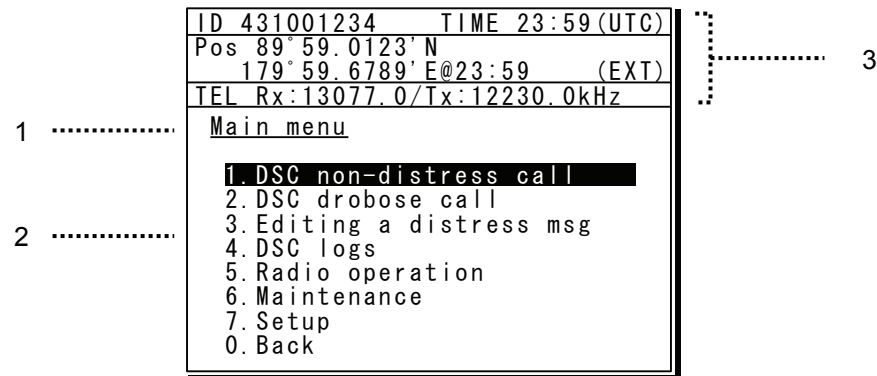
ID 431001234 TIME 23:59(UTC)
Pos 89°59.0123'N
179°59.6789'E@23:59 (EXT)
TEL Rx:13077.0/Tx:12230.0kHz

3

1 Main menu

2

1.DSC non-distress call
2.DSC drobose call
3.Editing a distress msg
4.DSC logs
5.Radio operation
6.Maintenance
7.Setup
0.Back